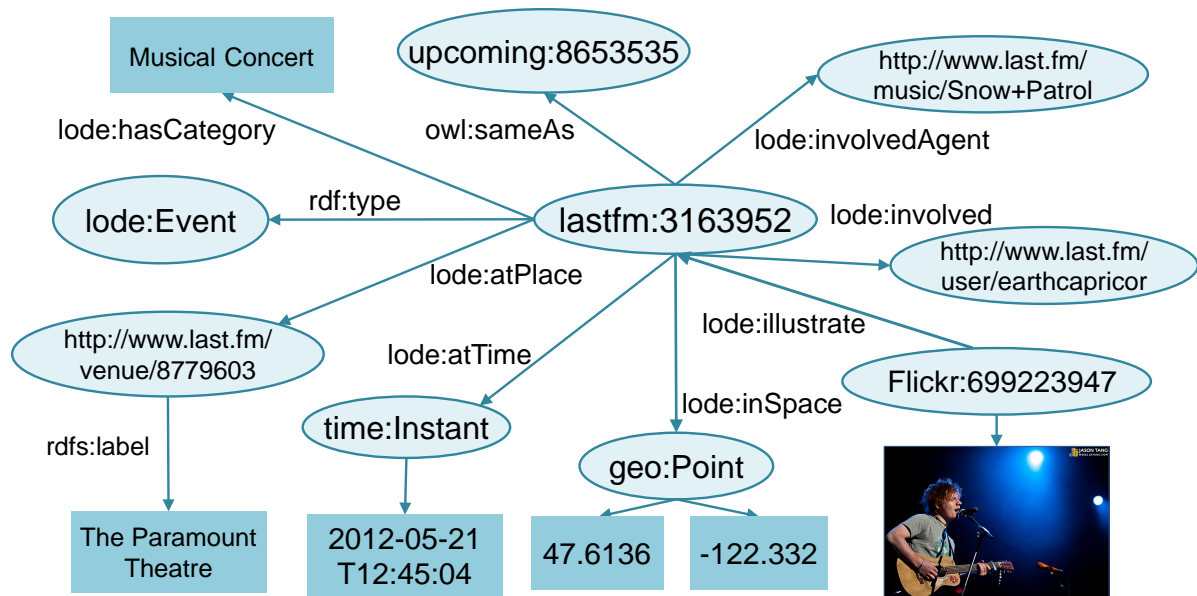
Musical Concert

upcoming:8653535

http://www.last.fm/music/Snow+Patrol

lode:hasCategory

owl:sameAs

lode:involvedAgent

lode:Event

rdf:type

lastfm:3163952

lode:involved

http://www.last.fm/user/earthcapricor

lode:atPlace

lode:illustrate

http://www.last.fm/venue/8779603

lode:atTime

Flickr:699223947

lode:inSpace

rdfs:label

time:Instant

geo:Point

The Paramount Theatre

2012-05-21 T12:45:04

47.6136

-122.332

JASON TANG